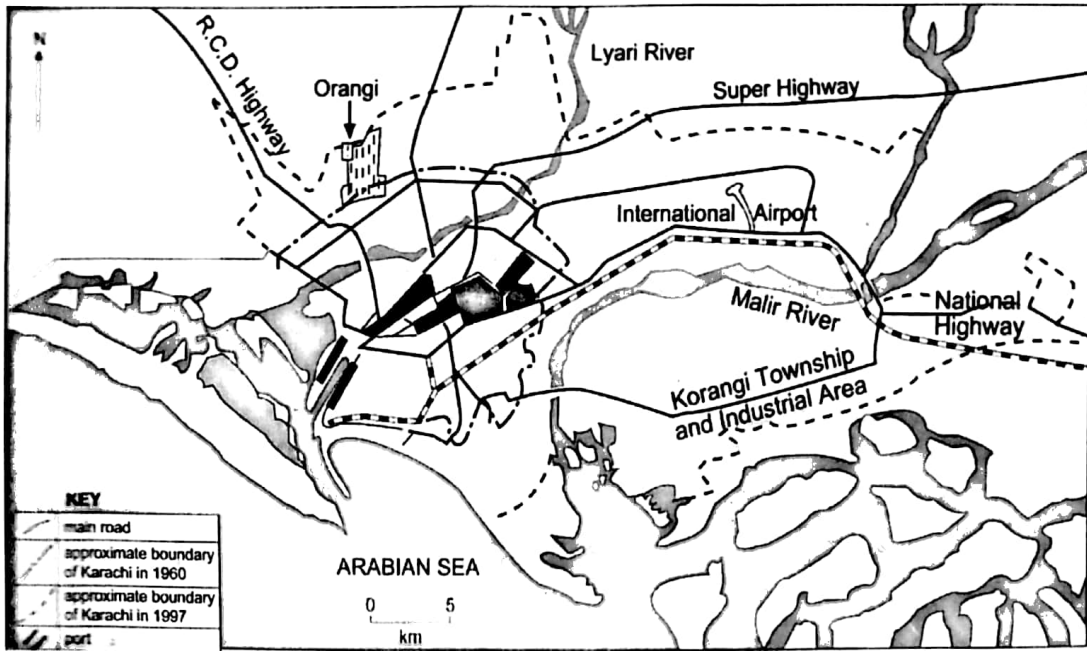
N

R.C.D. Highway

Orangi

Lyari River

Super Highway

International Airport

Malir River

National Highway

Korangi Township and Industrial Area

ARABIAN SEA

0 5
km

KEY
main road
approximate boundary of Karachi in 1960
approximate boundary of Karachi in 1997
port